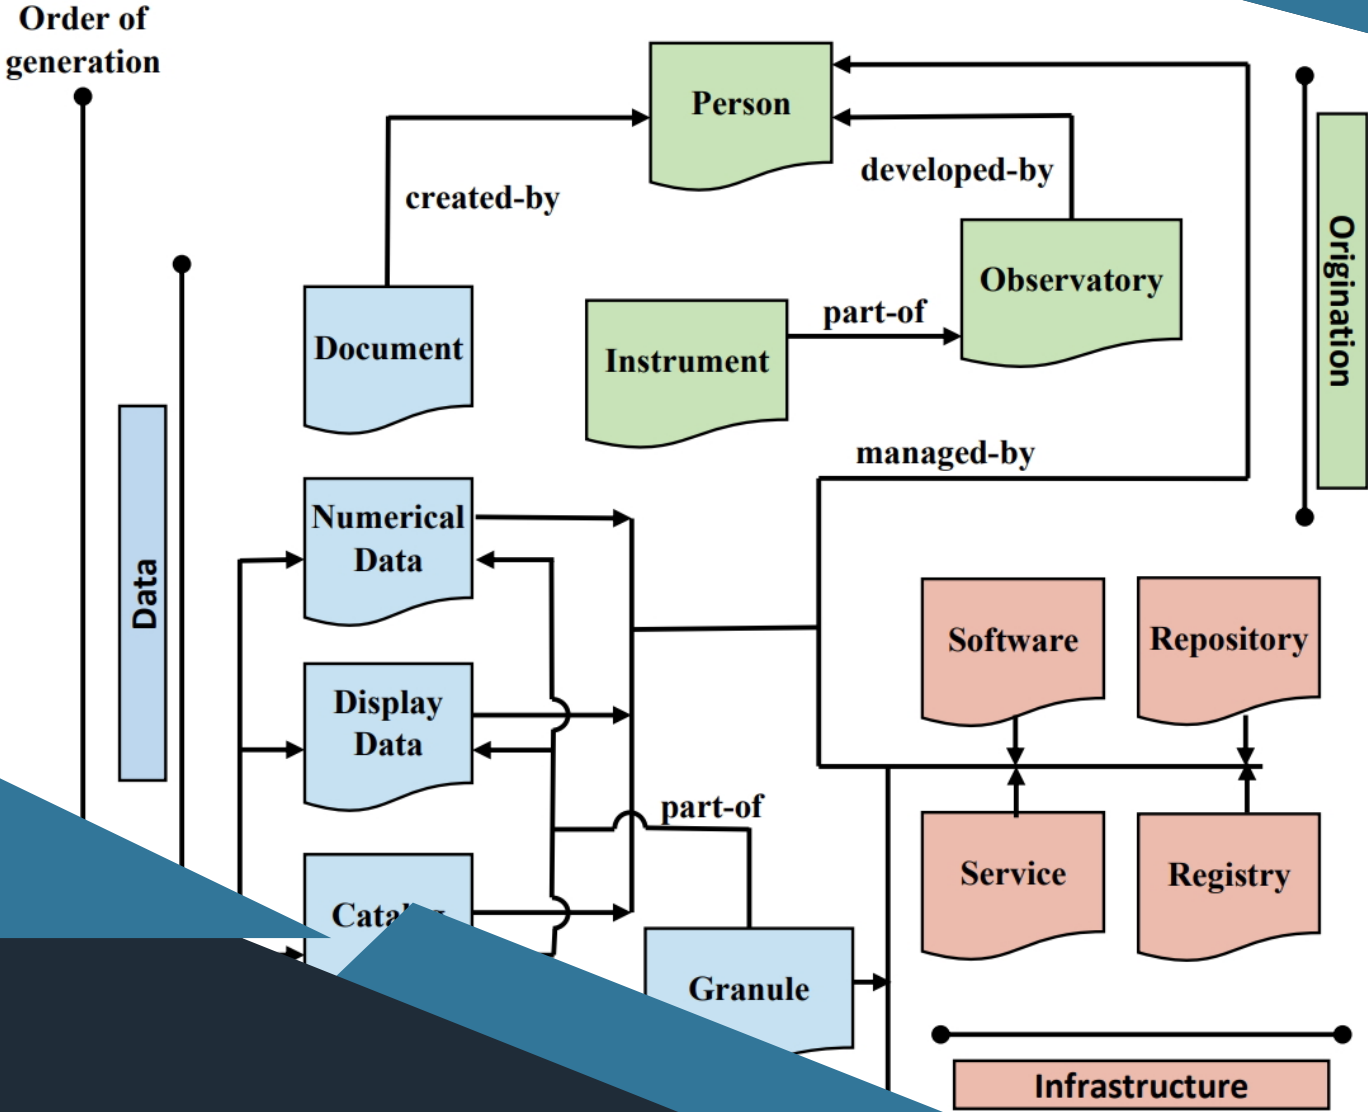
Order of generation

Person

created-by

developed-by

Observatory

Origination

Document

Instrument

part-of

Data

managed-by

Numerical Data

Software

Repository

Display Data

part-of

Service

Registry

Cata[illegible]

Granule

Infrastructure